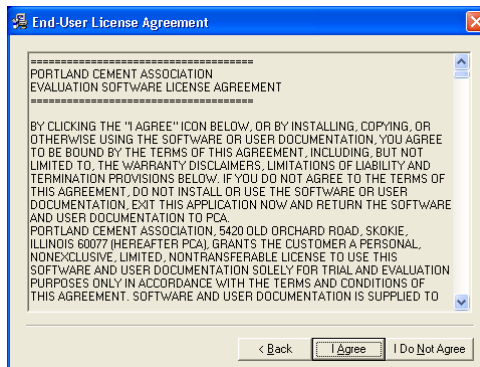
End-User License Agreement

==========================================
PORTLAND CEMENT ASSOCIATION
EVALUATION SOFTWARE LICENSE AGREEMENT
==========================================

BY CLICKING THE "I AGREE" ICON BELOW, OR BY INSTALLING, COPYING, OR OTHERWISE USING THE SOFTWARE OR USER DOCUMENTATION, YOU AGREE TO BE BOUND BY THE TERMS OF THIS AGREEMENT, INCLUDING, BUT NOT LIMITED TO, THE WARRANTY DISCLAIMERS, LIMITATIONS OF LIABILITY AND TERMINATION PROVISIONS BELOW. IF YOU DO NOT AGREE TO THE TERMS OF THIS AGREEMENT, DO NOT INSTALL OR USE THE SOFTWARE OR USER DOCUMENTATION, EXIT THIS APPLICATION NOW AND RETURN THE SOFTWARE AND USER DOCUMENTATION TO PCA.
PORTLAND CEMENT ASSOCIATION, 5420 OLD ORCHARD ROAD, SKOKIE, ILLINOIS 60077 (HEREAFTER PCA), GRANTS THE CUSTOMER A PERSONAL, NONEXCLUSIVE, LIMITED, NONTRANSFERABLE LICENSE TO USE THIS SOFTWARE AND USER DOCUMENTATION SOLELY FOR TRIAL AND EVALUATION PURPOSES ONLY IN ACCORDANCE WITH THE TERMS AND CONDITIONS OF THIS AGREEMENT. SOFTWARE AND USER DOCUMENTATION IS SUPPLIED TO

< Back | I Agree | I Do Not Agree